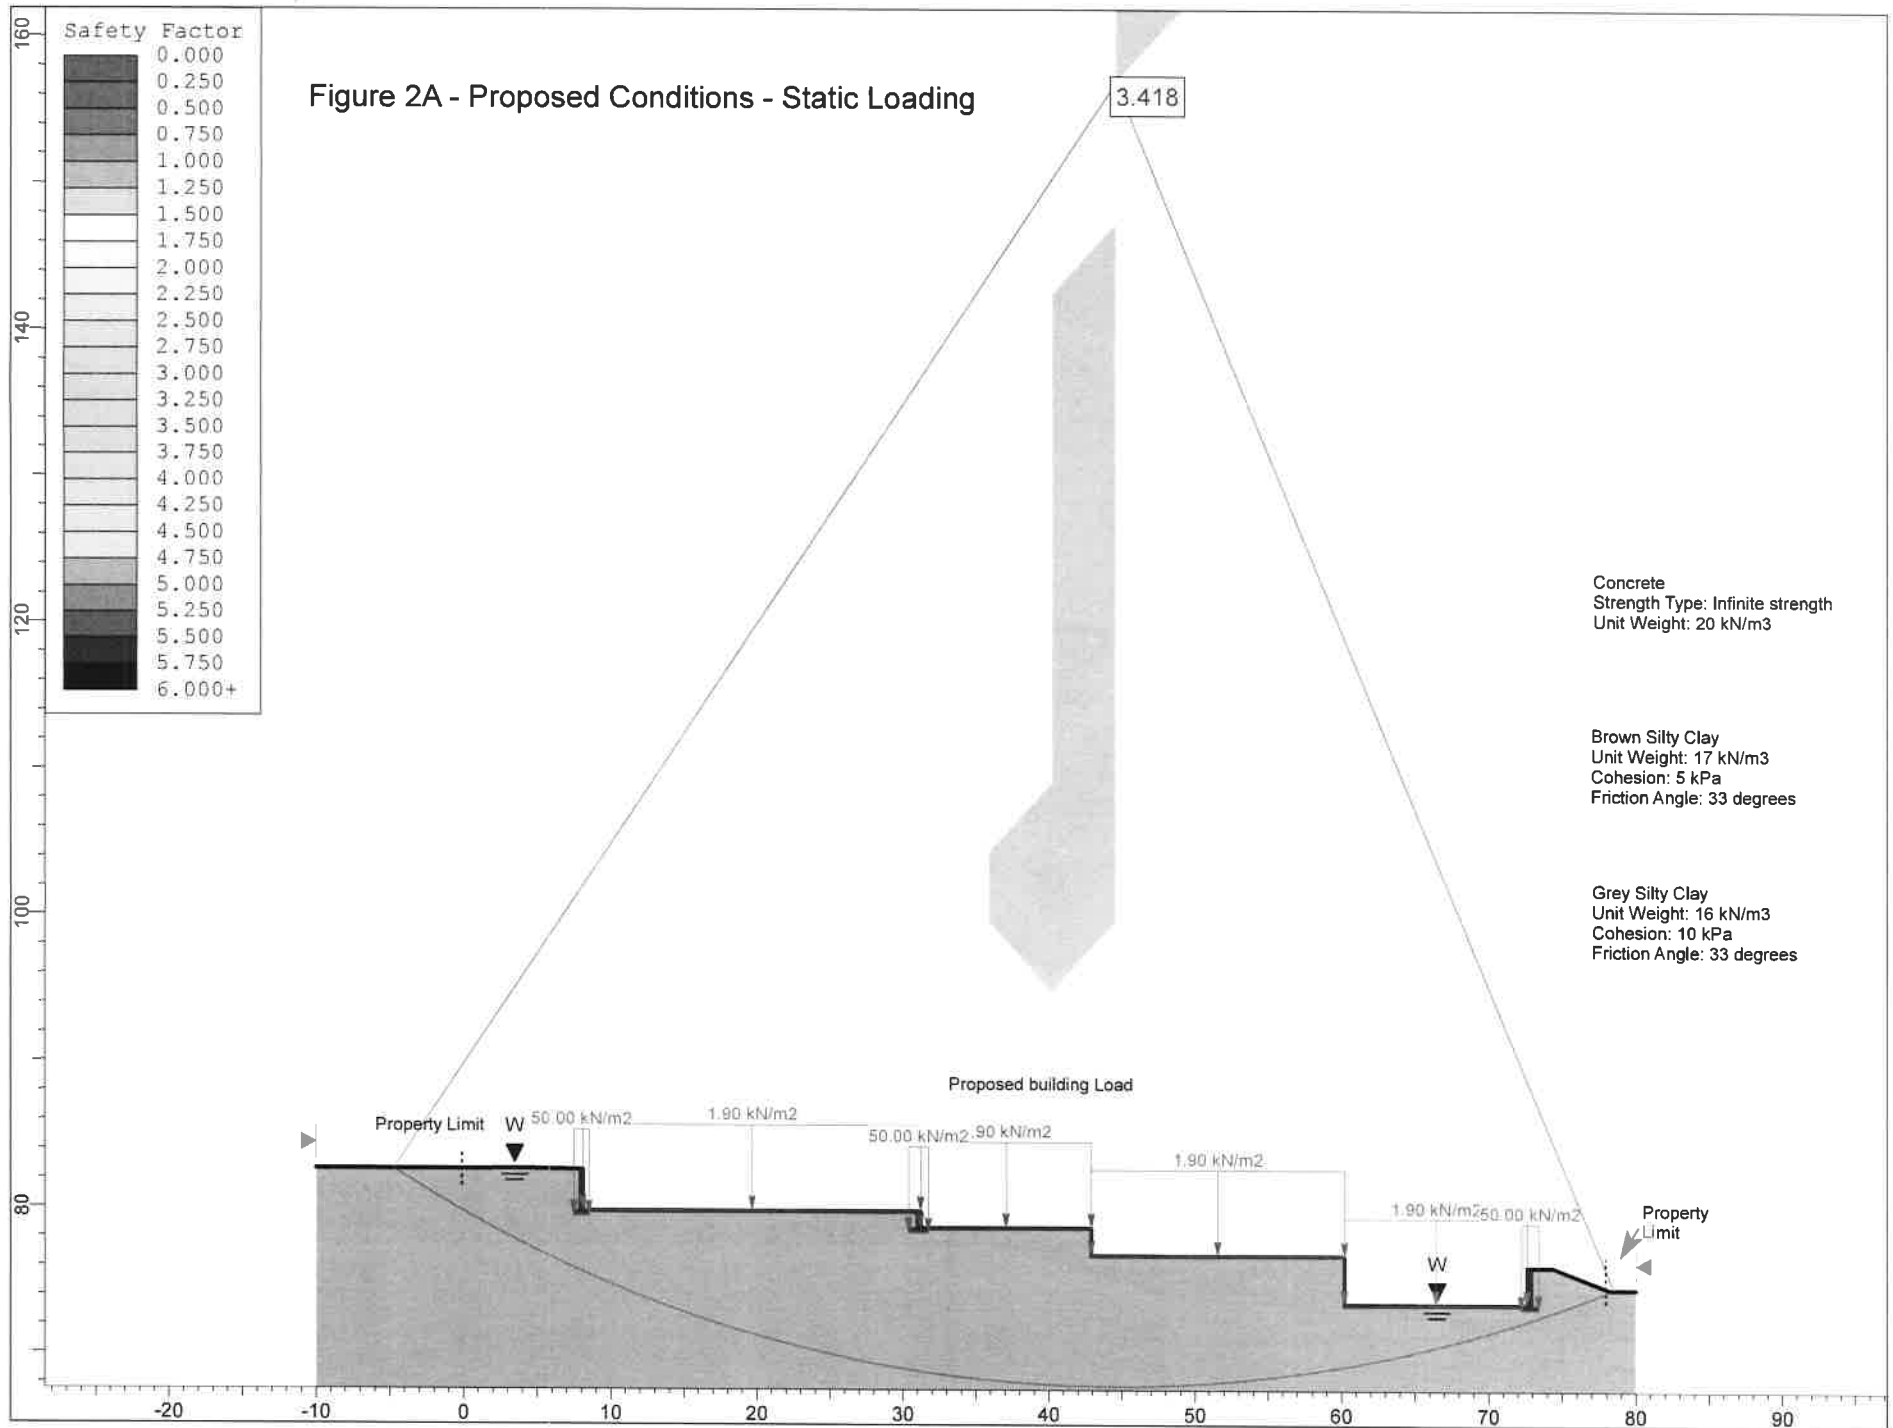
160
140
120
100
80

Safety Factor
0.000
0.250
0.500
0.750
1.000
1.250
1.500
1.750
2.000
2.250
2.500
2.750
3.000
3.250
3.500
3.750
4.000
4.250
4.500
4.750
5.000
5.250
5.500
5.750
6.000+

Figure 2A - Proposed Conditions - Static Loading

3.418

Concrete
Strength Type: Infinite strength
Unit Weight: 20 kN/m3

Brown Silty Clay
Unit Weight: 17 kN/m3
Cohesion: 5 kPa
Friction Angle: 33 degrees

Grey Silty Clay
Unit Weight: 16 kN/m3
Cohesion: 10 kPa
Friction Angle: 33 degrees

Proposed building Load

Property Limit
W
50.00 kN/m2
1.90 kN/m2
50.00 kN/m2
1.90 kN/m2
1.90 kN/m2
1.90 kN/m2
50.00 kN/m2
W
Property Limit

-20
-10
0
10
20
30
40
50
60
70
80
90